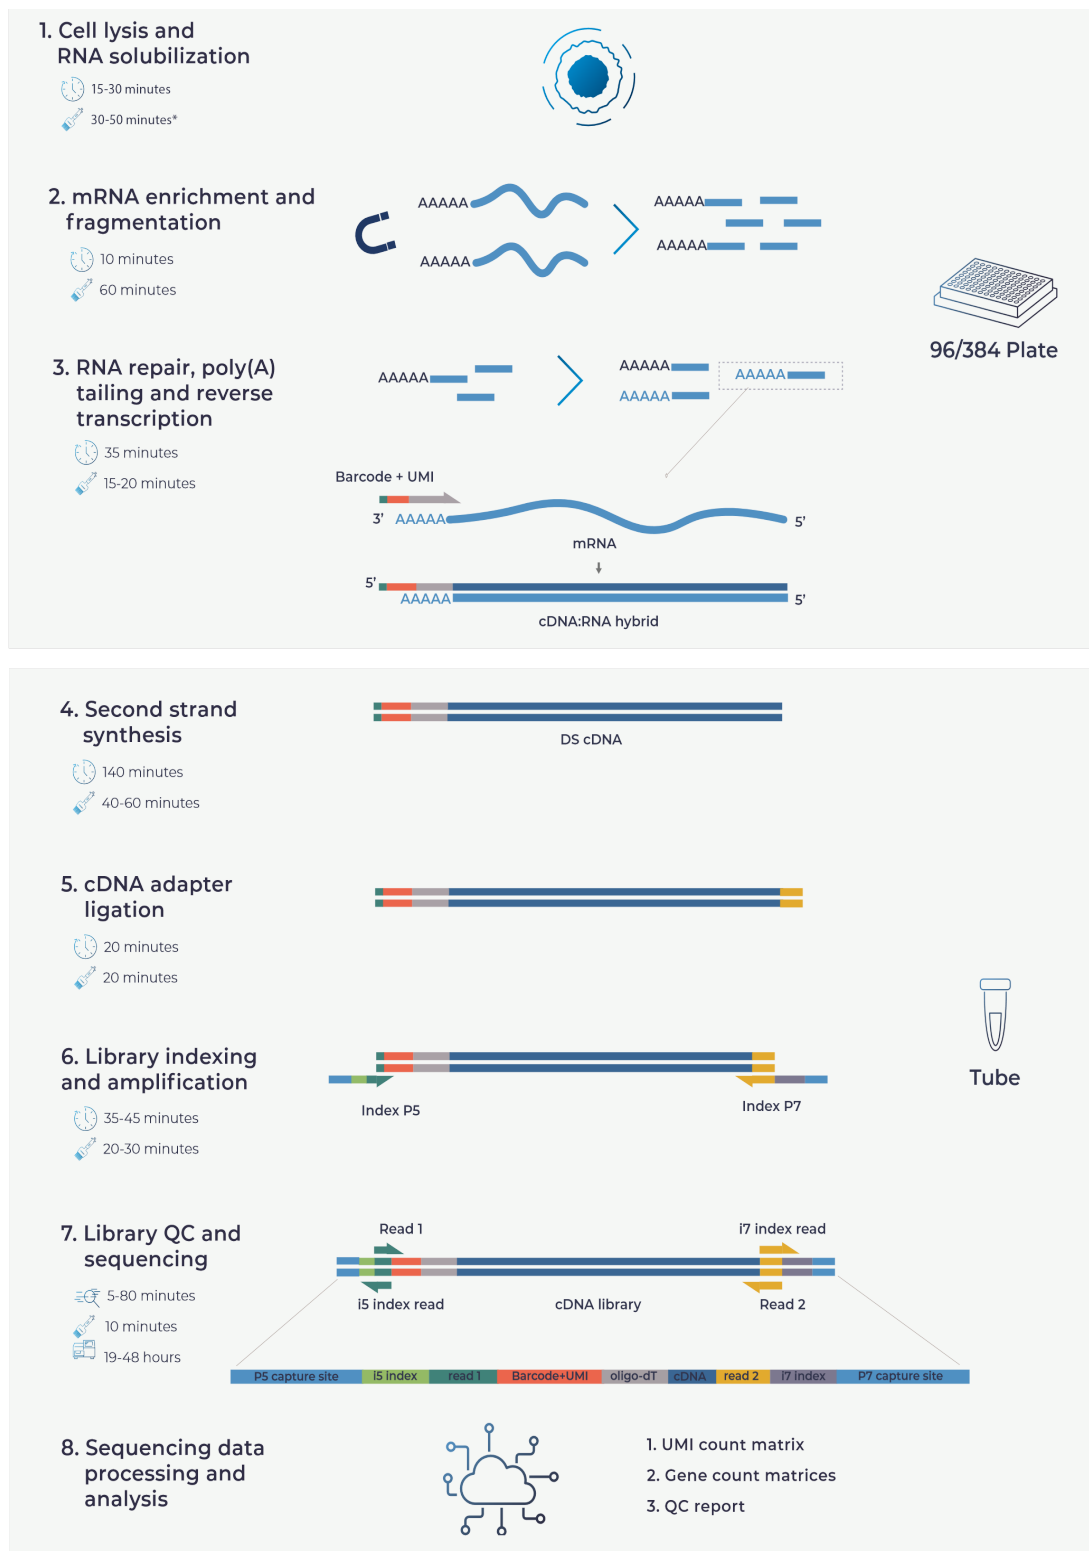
1. Cell lysis and RNA solubilization

15-30 minutes

30-50 minutes*

2. mRNA enrichment and fragmentation

10 minutes

60 minutes

AAAAA

AAAAA

AAAAA

AAAAA

96/384 Plate

3. RNA repair, poly(A) tailing and reverse transcription

35 minutes

15-20 minutes

AAAAA

AAAAA

AAAAA

AAAAA

Barcode + UMI

3' AAAAA

5'

mRNA

5'

AAAAA

5'

cDNA:RNA hybrid

4. Second strand synthesis

140 minutes

40-60 minutes

DS cDNA

5. cDNA adapter ligation

20 minutes

20 minutes

6. Library indexing and amplification

35-45 minutes

20-30 minutes

Index P5

Index P7

Tube

7. Library QC and sequencing

5-80 minutes

10 minutes

19-48 hours

Read 1

i7 index read

i5 index read

cDNA library

Read 2

| P5 capture site | i5 index | read 1 | Barcode+UMI | oligo-dT | cDNA | read 2 | i7 index | P7 capture site |
|---|---|---|---|---|---|---|---|---|

8. Sequencing data processing and analysis

1. UMI count matrix

2. Gene count matrices

3. QC report